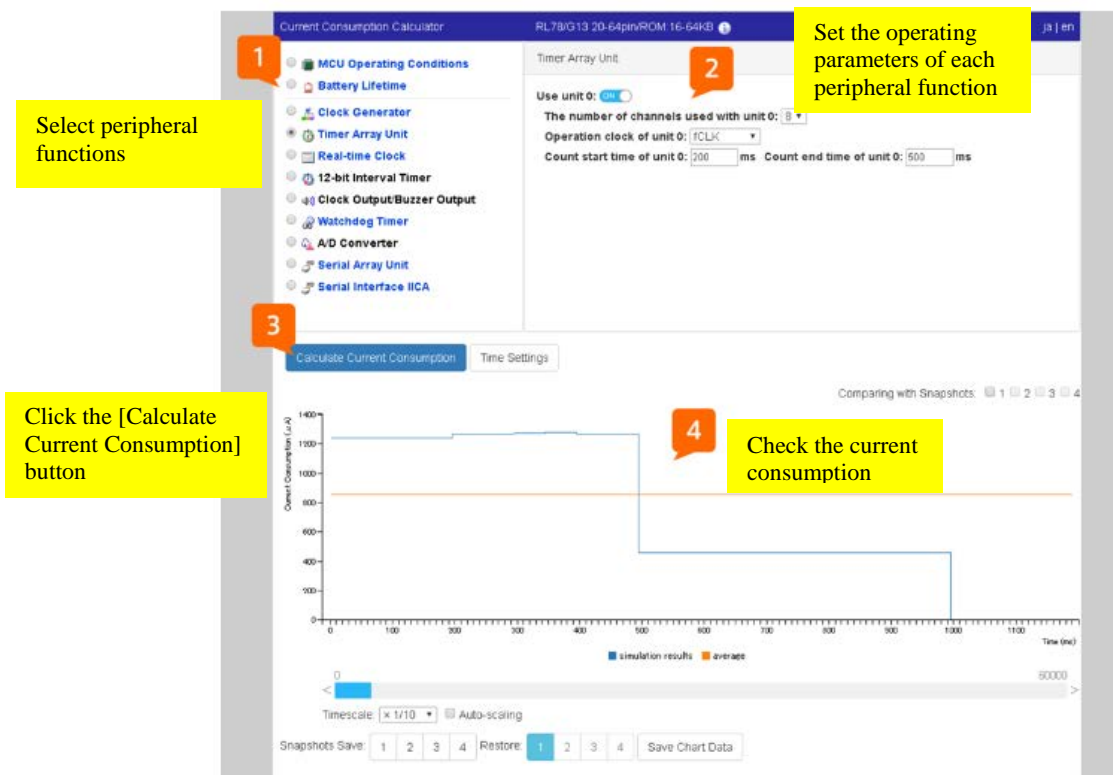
Current Consumption Calculator RL78/G13 20-64pin/ROM 16-64KB ja | en

Set the operating parameters of each peripheral function

1

MCU Operating Conditions
Battery Lifetime
Clock Generator
Timer Array Unit
Real-time Clock
12-bit Interval Timer
Clock Output/Buzzer Output
Watchdog Timer
A/D Converter
Serial Array Unit
Serial Interface IICA

Select peripheral functions

Timer Array Unit

2

Use unit 0: ON
The number of channels used with unit 0: 8
Operation clock of unit 0: fCLK
Count start time of unit 0: 200 ms Count end time of unit 0: 500 ms

3

Calculate Current Consumption Time Settings

Click the [Calculate Current Consumption] button

Comparing with Snapshots: 1 2 3 4

4

Check the current consumption

Current Consumption (uA)
1400
1200
1000
800
600
400
200
0
0 100 200 300 400 500 600 700 800 900 1000 1100
Time (ms)

simulation results average

0 60000

Timescale: × 1/10 Auto-scaling

Snapshots Save: 1 2 3 4 Restore: 1 2 3 4 Save Chart Data